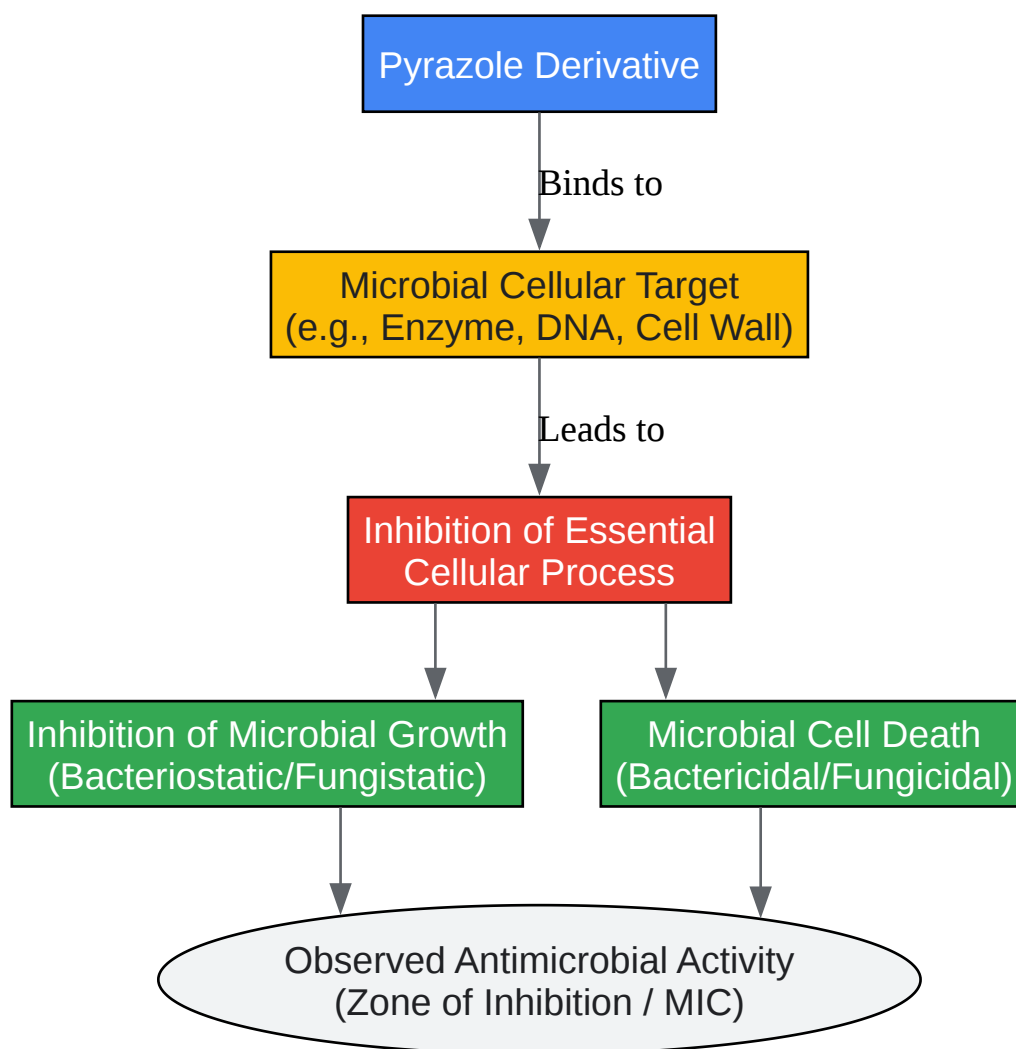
Pyrazole Derivative

Binds to

Microbial Cellular Target
(e.g., Enzyme, DNA, Cell Wall)

Leads to

Inhibition of Essential
Cellular Process

Inhibition of Microbial Growth
(Bacteriostatic/Fungistatic)

Microbial Cell Death
(Bactericidal/Fungicidal)

Observed Antimicrobial Activity
(Zone of Inhibition / MIC)